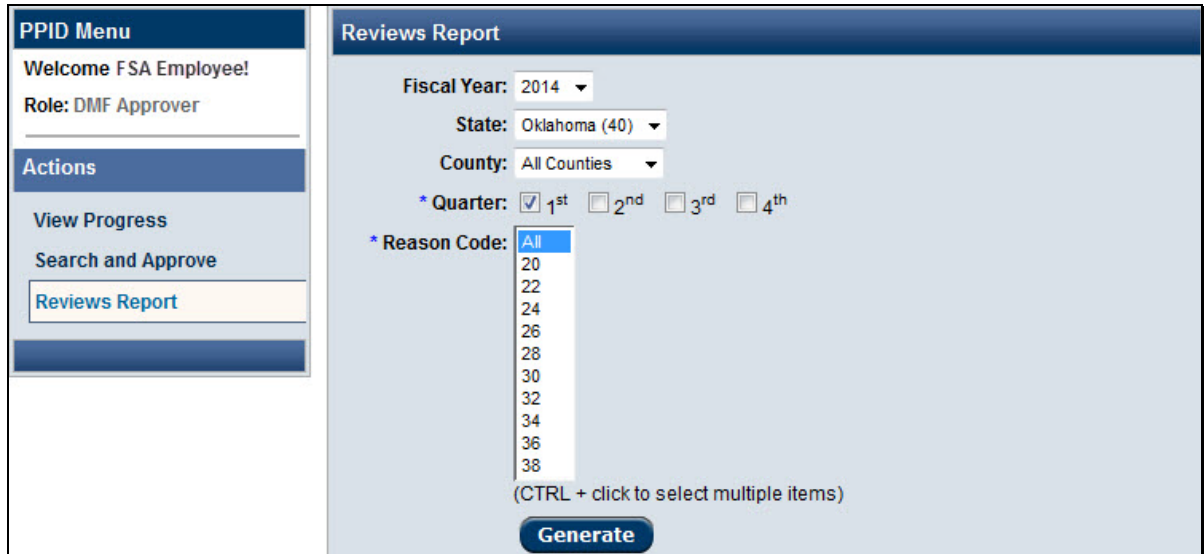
PPID Menu

Welcome FSA Employee!

Role: DMF Approver

Actions

View Progress

Search and Approve

Reviews Report

Reviews Report

Fiscal Year: 2014

State: Oklahoma (40)

County: All Counties

* Quarter: 1$^{st}$ 2$^{nd}$ 3$^{rd}$ 4$^{th}$

* Reason Code: All 20 22 24 26 28 30 32 34 36 38

(CTRL + click to select multiple items)

Generate